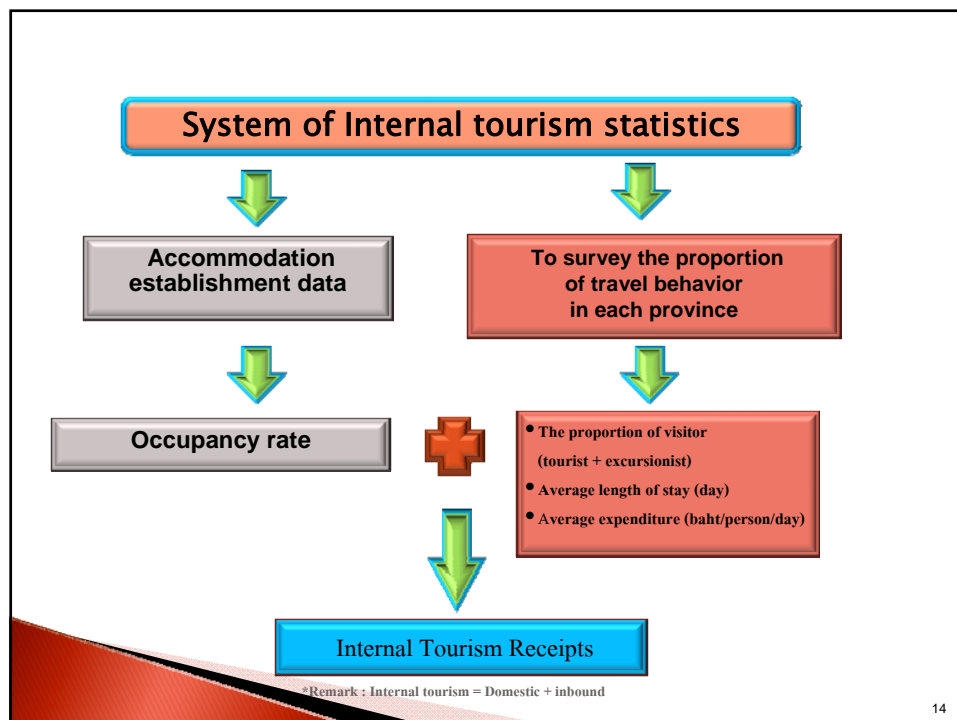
System of Internal tourism statistics

Accommodation establishment data

To survey the proportion of travel behavior in each province

Occupancy rate

• The proportion of visitor (tourist + excursionist)
• Average length of stay (day)
• Average expenditure (baht/person/day)

Internal Tourism Receipts

*Remark : Internal tourism = Domestic + inbound

14